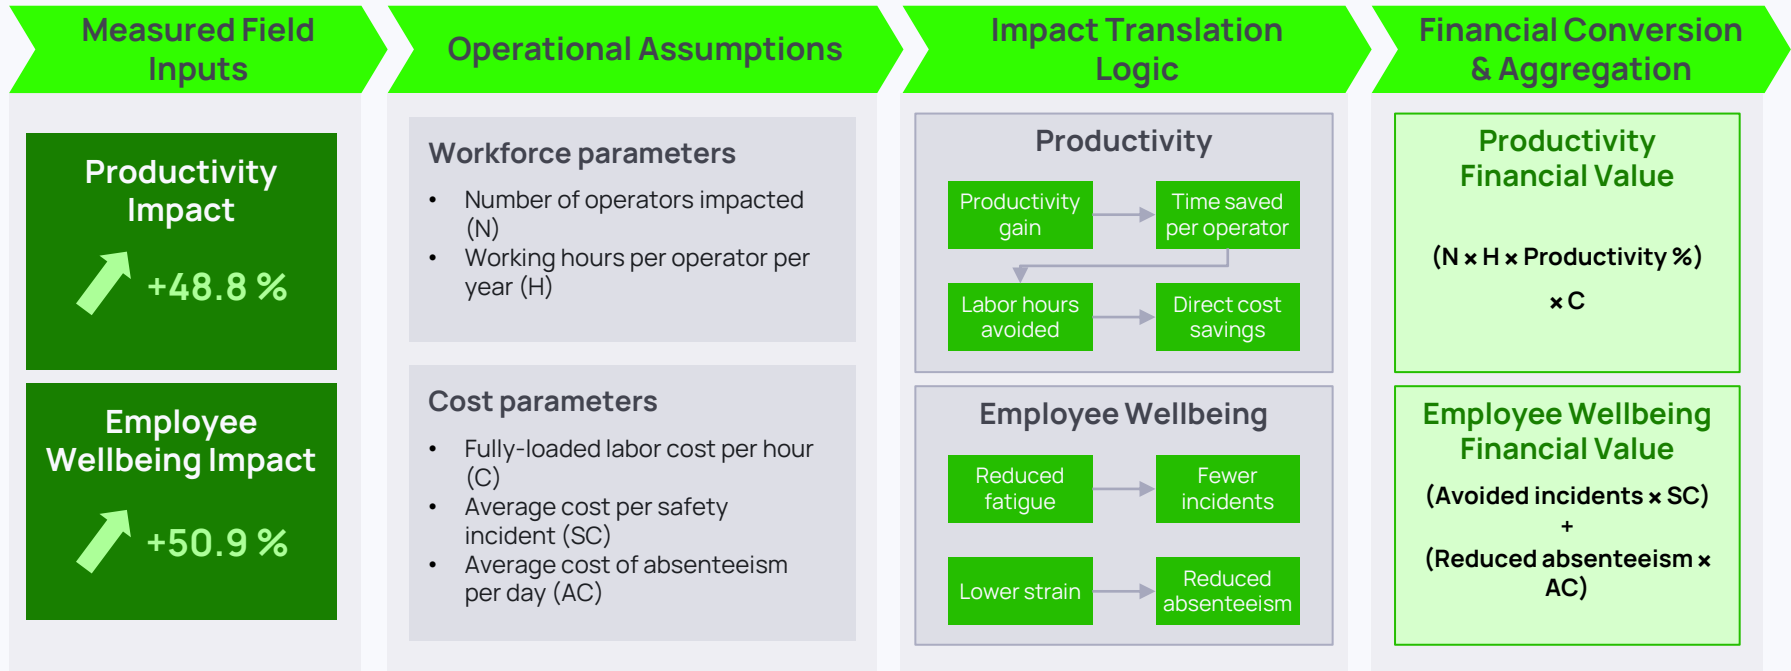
Measured Field Inputs

Productivity Impact

+48.8 %

Employee Wellbeing Impact

+50.9 %

Operational Assumptions

Workforce parameters

- Number of operators impacted (N)
- Working hours per operator per year (H)

Cost parameters

- Fully-loaded labor cost per hour (C)
- Average cost per safety incident (SC)
- Average cost of absenteeism per day (AC)

Impact Translation Logic

Productivity

Productivity gain

Time saved per operator

Labor hours avoided

Direct cost savings

Employee Wellbeing

Reduced fatigue

Fewer incidents

Lower strain

Reduced absenteeism

Financial Conversion & Aggregation

Productivity Financial Value

(N × H × Productivity %)

× C

Employee Wellbeing Financial Value

(Avoided incidents × SC)

+

(Reduced absenteeism × AC)